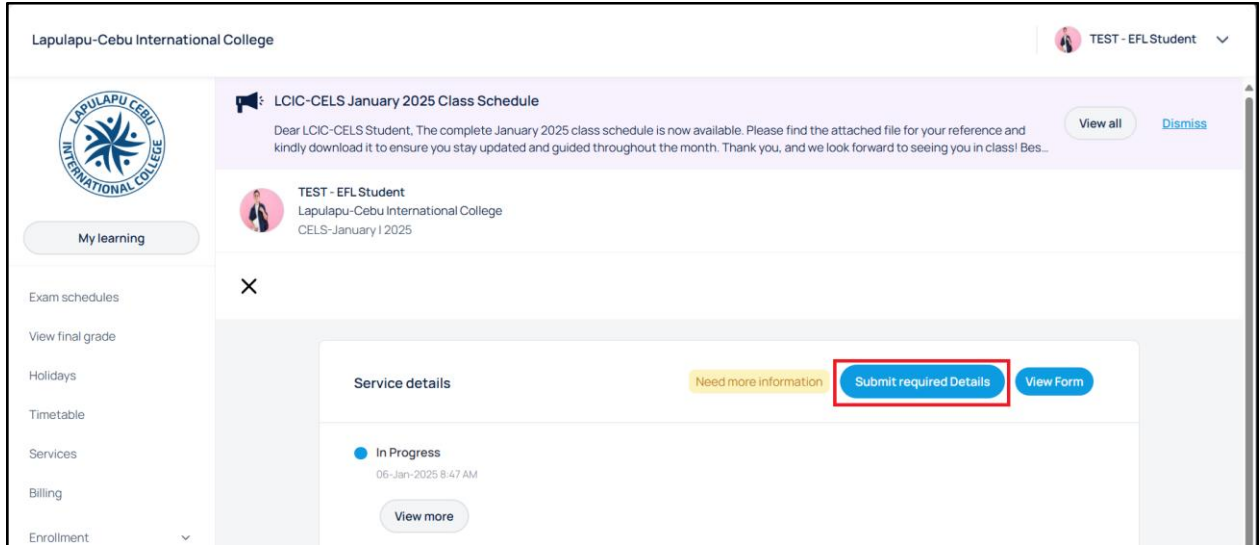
Lapulapu-Cebu International College

TEST - EFL Student

LAPULAPU CEBU INTERNATIONAL COLLEGE

My learning

Exam schedules

View final grade

Holidays

Timetable

Services

Billing

Enrollment

LCIC-CELS January 2025 Class Schedule

Dear LCIC-CELS Student, The complete January 2025 class schedule is now available. Please find the attached file for your reference and kindly download it to ensure you stay updated and guided throughout the month. Thank you, and we look forward to seeing you in class! Bes...

View all

Dismiss

TEST - EFL Student

Lapulapu-Cebu International College

CELS-January I 2025

×

Service details

Need more information

Submit required Details

View Form

In Progress

06-Jan-2025 8:47 AM

View more